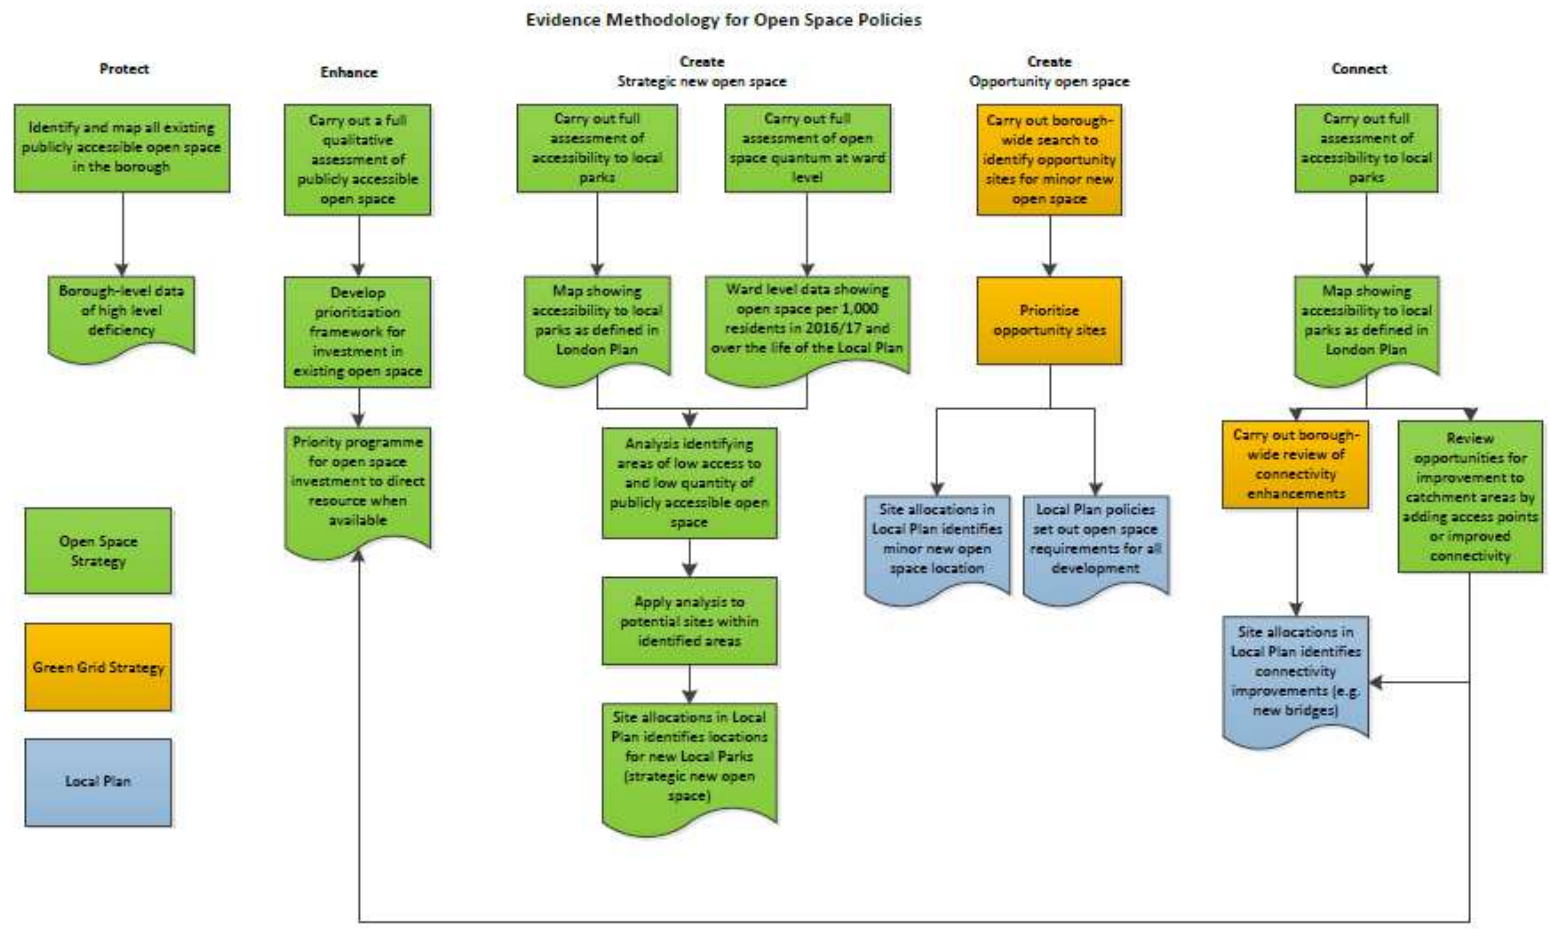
Evidence Methodology for Open Space Policies

Protect

Identify and map all existing publicly accessible open space in the borough

Borough-level data of high level deficiency

Enhance

Carry out a full qualitative assessment of publicly accessible open space

Develop prioritisation framework for investment in existing open space

Priority programme for open space investment to direct resource when available

Create
Strategic new open space

Carry out full assessment of accessibility to local parks

Map showing accessibility to local parks as defined in London Plan

Carry out full assessment of open space quantum at ward level

Ward level data showing open space per 1,000 residents in 2016/17 and over the life of the Local Plan

Analysis identifying areas of low access to and low quantity of publicly accessible open space

Apply analysis to potential sites within identified areas

Site allocations in Local Plan identifies locations for new Local Parks (strategic new open space)

Create
Opportunity open space

Carry out borough-wide search to identify opportunity sites for minor new open space

Prioritise opportunity sites

Site allocations in Local Plan identifies minor new open space location

Local Plan policies set out open space requirements for all development

Connect

Carry out full assessment of accessibility to local parks

Map showing accessibility to local parks as defined in London Plan

Carry out borough-wide review of connectivity enhancements

Review opportunities for improvement to catchment areas by adding access points or improved connectivity

Site allocations in Local Plan identifies connectivity improvements (e.g. new bridges)

Open Space Strategy

Green Grid Strategy

Local Plan